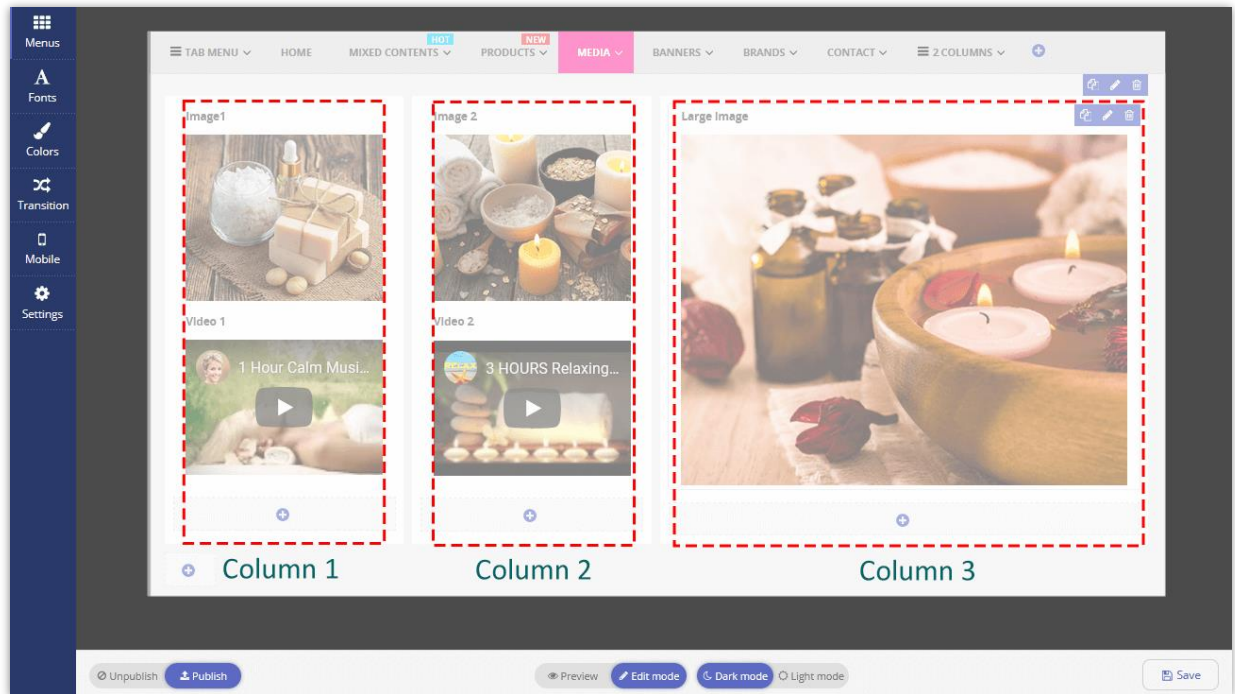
Menus
Fonts
Colors
Transition
Mobile
Settings

TAB MENU HOME HOT MIXED CONTENTS NEW PRODUCTS MEDIA BANNERS BRANDS CONTACT 2 COLUMNS

Image1
Video 1
1 Hour Calm Musi...
Column 1

Image 2
Video 2
3 HOURS Relaxing...
Column 2

Large Image
Column 3

Unpublish
Publish
Preview
Edit mode
Dark mode
Light mode
Save